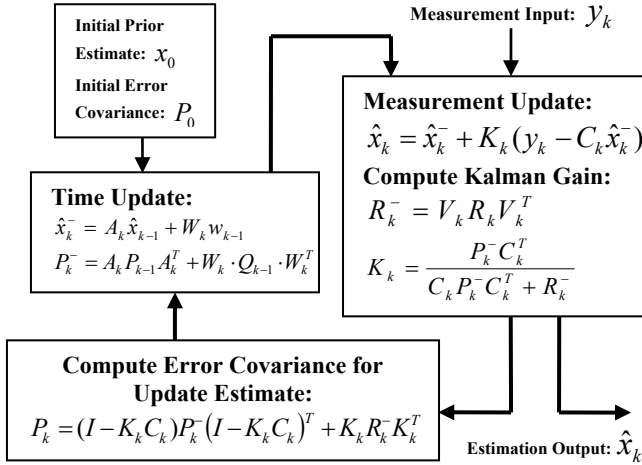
Initial Prior Estimate: $x_0$
Initial Error Covariance: $P_0$

Measurement Input: $y_k$

Measurement Update:
$\hat{x}_k = \hat{x}_k^- + K_k(y_k - C_k\hat{x}_k^-)$
Compute Kalman Gain:
$R_k^- = V_k R_k V_k^T$
$K_k = \frac{P_k^- C_k^T}{C_k P_k^- C_k^T + R_k^-}$

Time Update:
$\hat{x}_k^- = A_k\hat{x}_{k-1} + W_k w_{k-1}$
$P_k^- = A_k P_{k-1} A_k^T + W_k \cdot Q_{k-1} \cdot W_k^T$

Compute Error Covariance for Update Estimate:
$P_k = (I - K_k C_k) P_k^- (I - K_k C_k)^T + K_k R_k^- K_k^T$

Estimation Output: $\hat{x}_k$